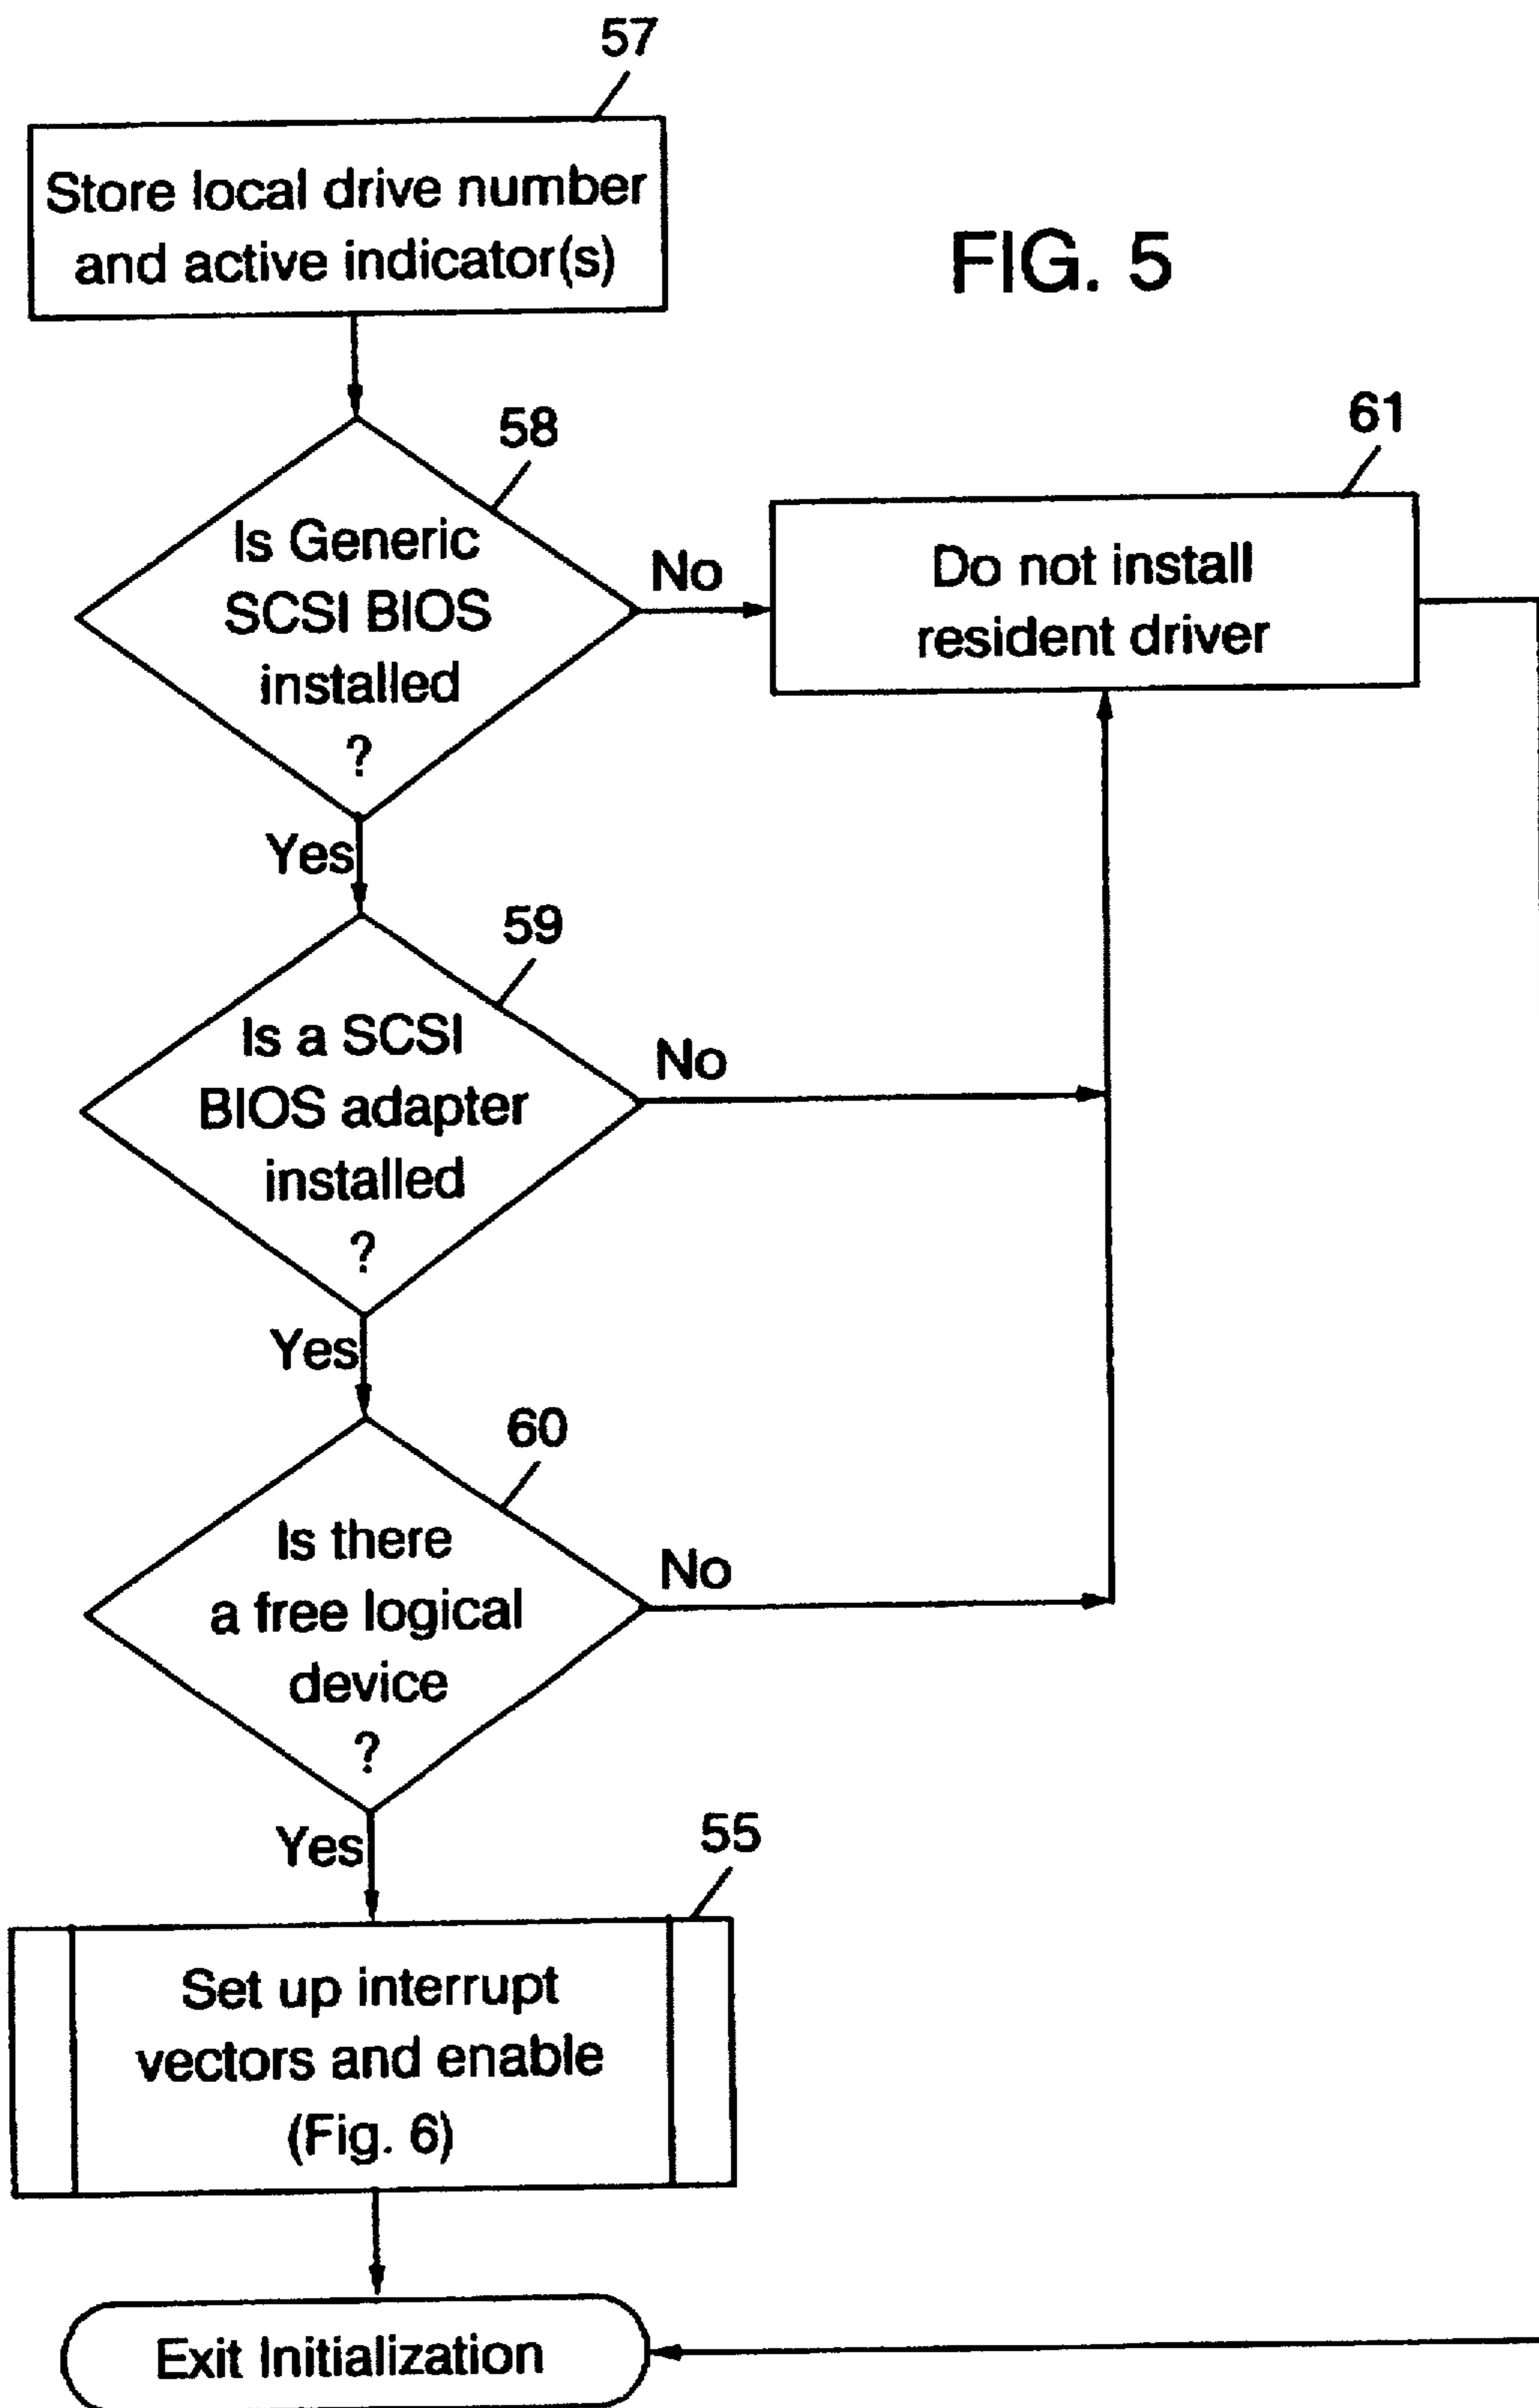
57

Store local drive number and active indicator(s)

FIG. 5

58

Is Generic SCSI BIOS installed ?

No

61

Do not install resident driver

Yes

59

Is a SCSI BIOS adapter installed ?

No

Yes

60

Is there a free logical device ?

No

Yes

55

Set up interrupt vectors and enable (Fig. 6)

Exit Initialization